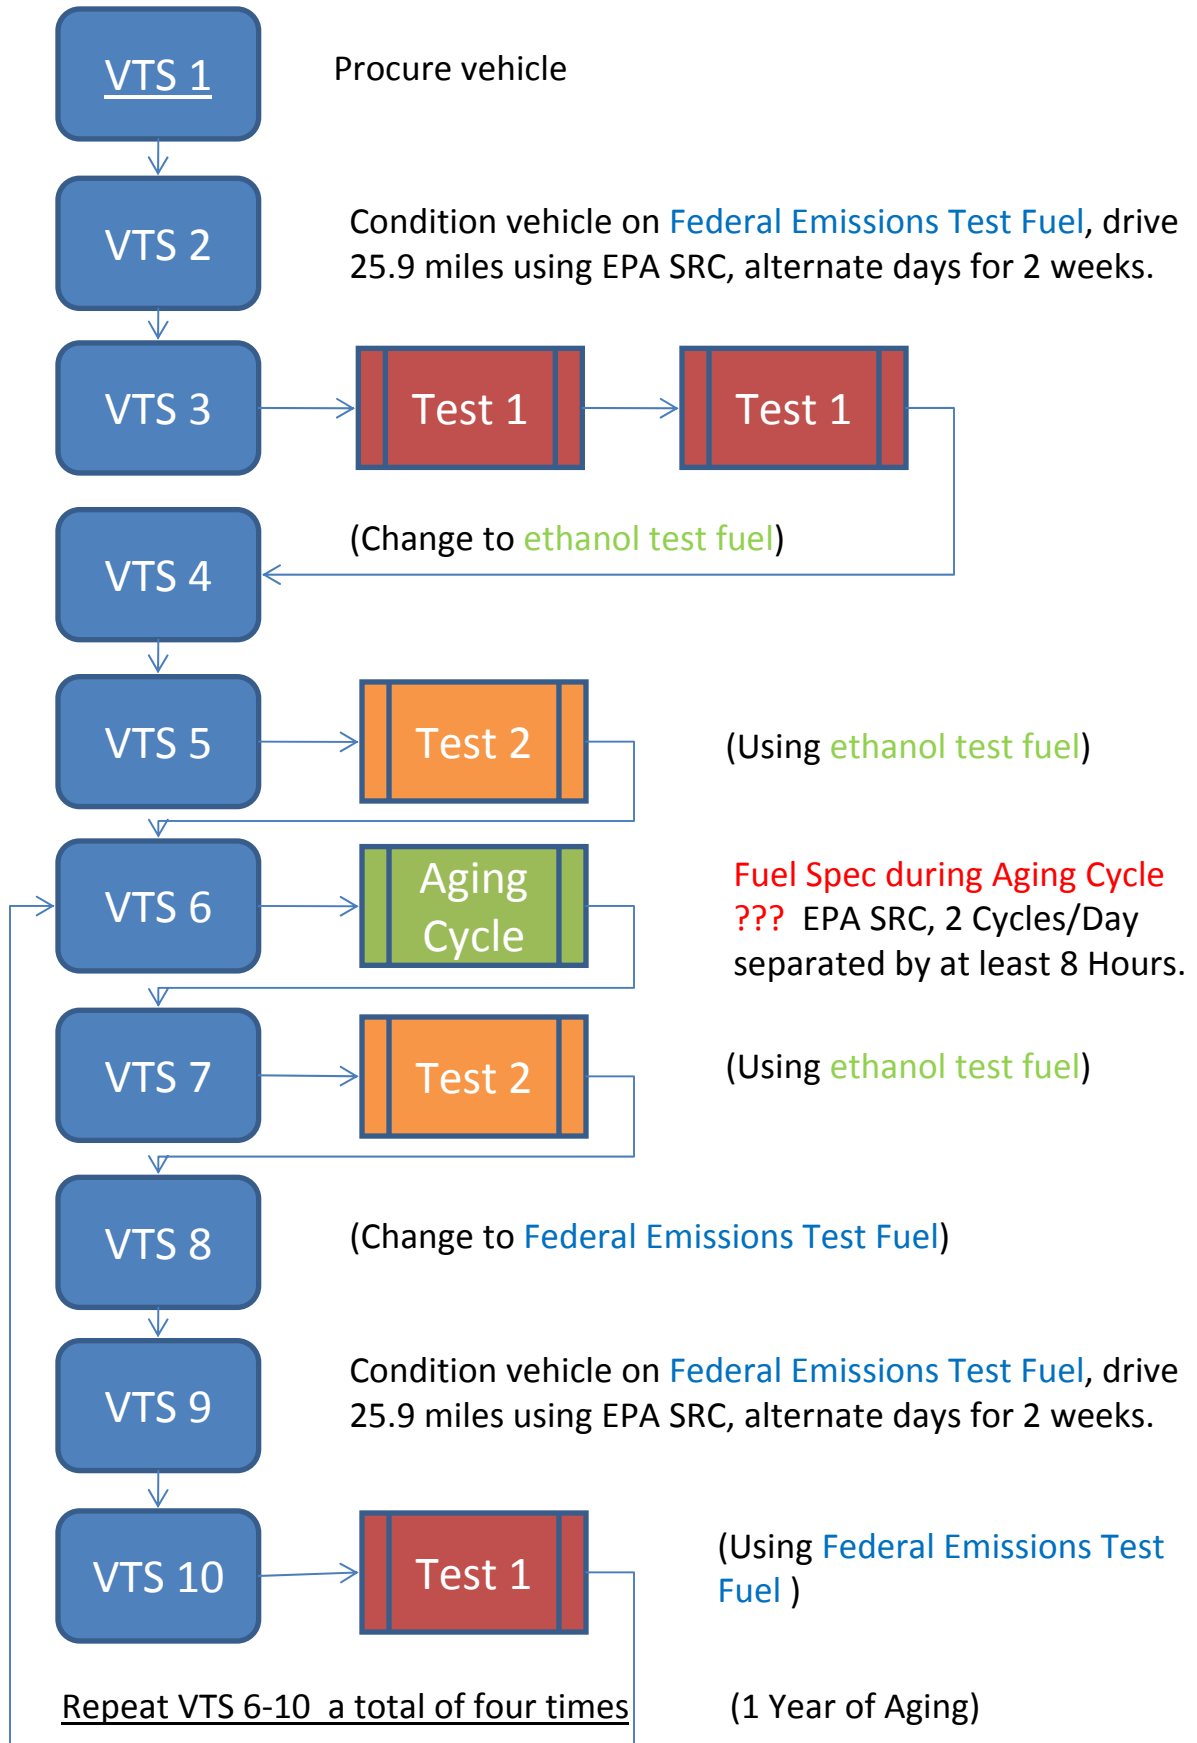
VTS 1

Procure vehicle

VTS 2

Condition vehicle on Federal Emissions Test Fuel, drive 25.9 miles using EPA SRC, alternate days for 2 weeks.

VTS 3

Test 1

Test 1

(Change to ethanol test fuel)

VTS 4

VTS 5

Test 2

(Using ethanol test fuel)

VTS 6

Aging Cycle

Fuel Spec during Aging Cycle ??? EPA SRC, 2 Cycles/Day separated by at least 8 Hours.

VTS 7

Test 2

(Using ethanol test fuel)

VTS 8

(Change to Federal Emissions Test Fuel)

VTS 9

Condition vehicle on Federal Emissions Test Fuel, drive 25.9 miles using EPA SRC, alternate days for 2 weeks.

VTS 10

Test 1

(Using Federal Emissions Test Fuel )

Repeat VTS 6-10 a total of four times

(1 Year of Aging)